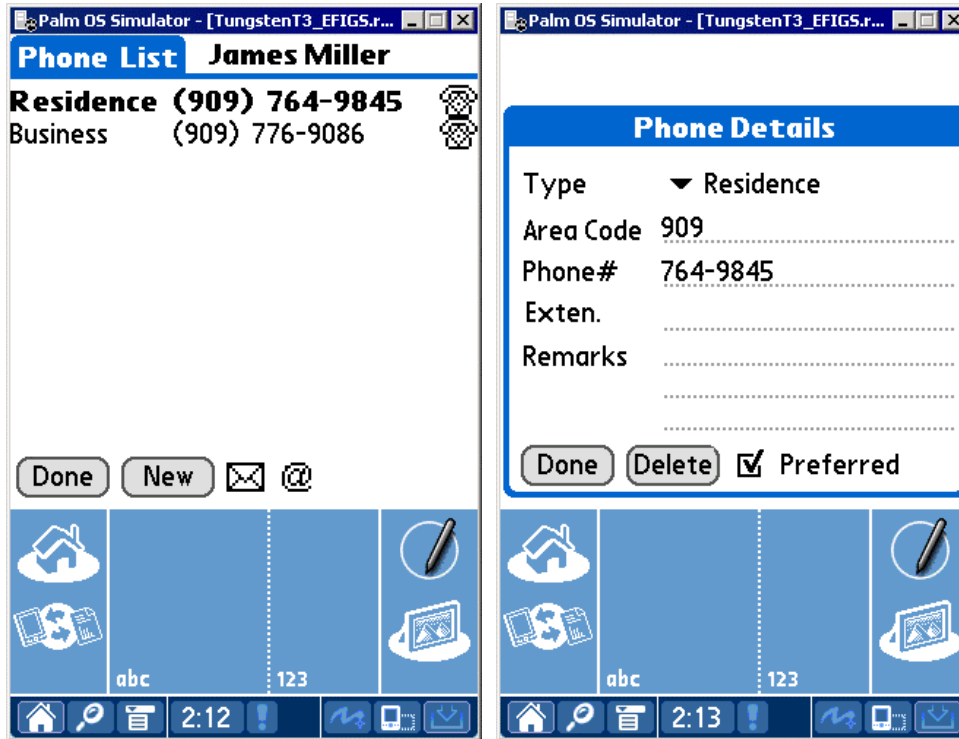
Palm OS Simulator - [TungstenT3_EFIGS.r...

Phone List James Miller

Residence (909) 764-9845
Business (909) 776-9086

Done New @

abc 123

2:12

Palm OS Simulator - [TungstenT3_EFIGS.r...

Phone Details

Type Residence
Area Code 909
Phone# 764-9845
Exten.
Remarks

Done Delete Preferred

abc 123

2:13